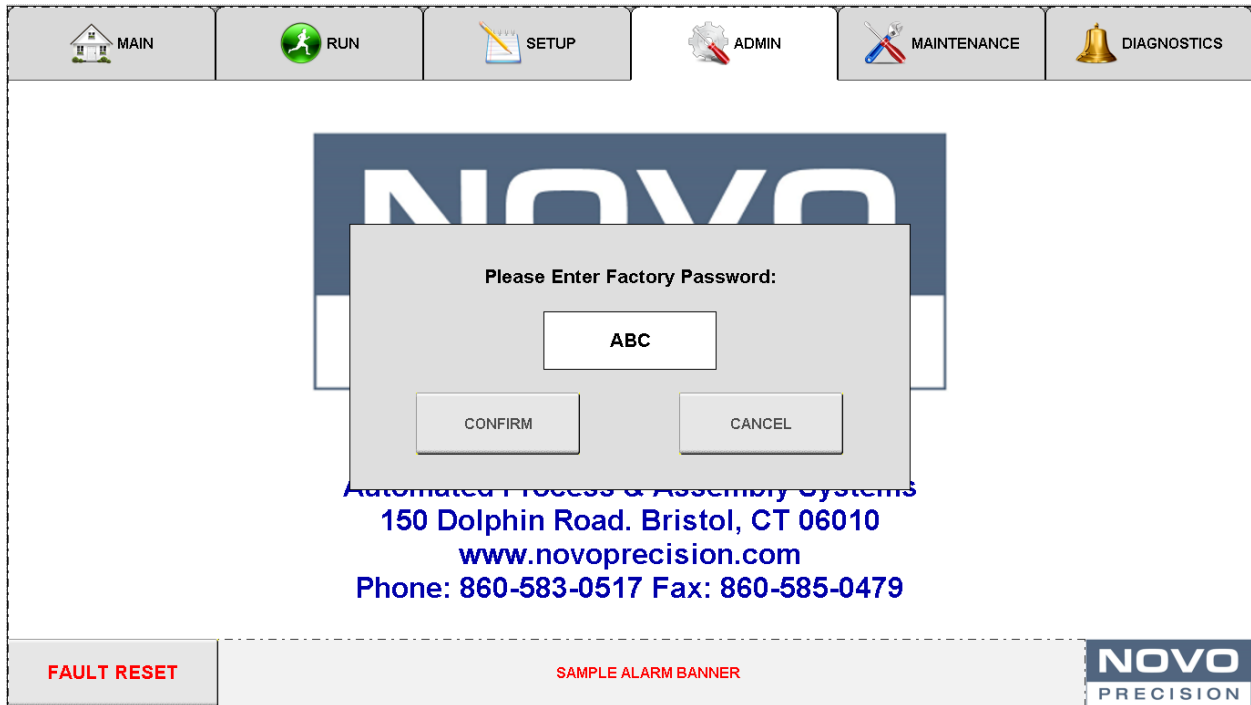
MAIN RUN SETUP ADMIN MAINTENANCE DIAGNOSTICS

Please Enter Factory Password:

ABC

CONFIRM CANCEL

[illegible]
150 Dolphin Road. Bristol, CT 06010
www.novoprecision.com
Phone: 860-583-0517 Fax: 860-585-0479

FAULT RESET

SAMPLE ALARM BANNER

NOVO
PRECISION